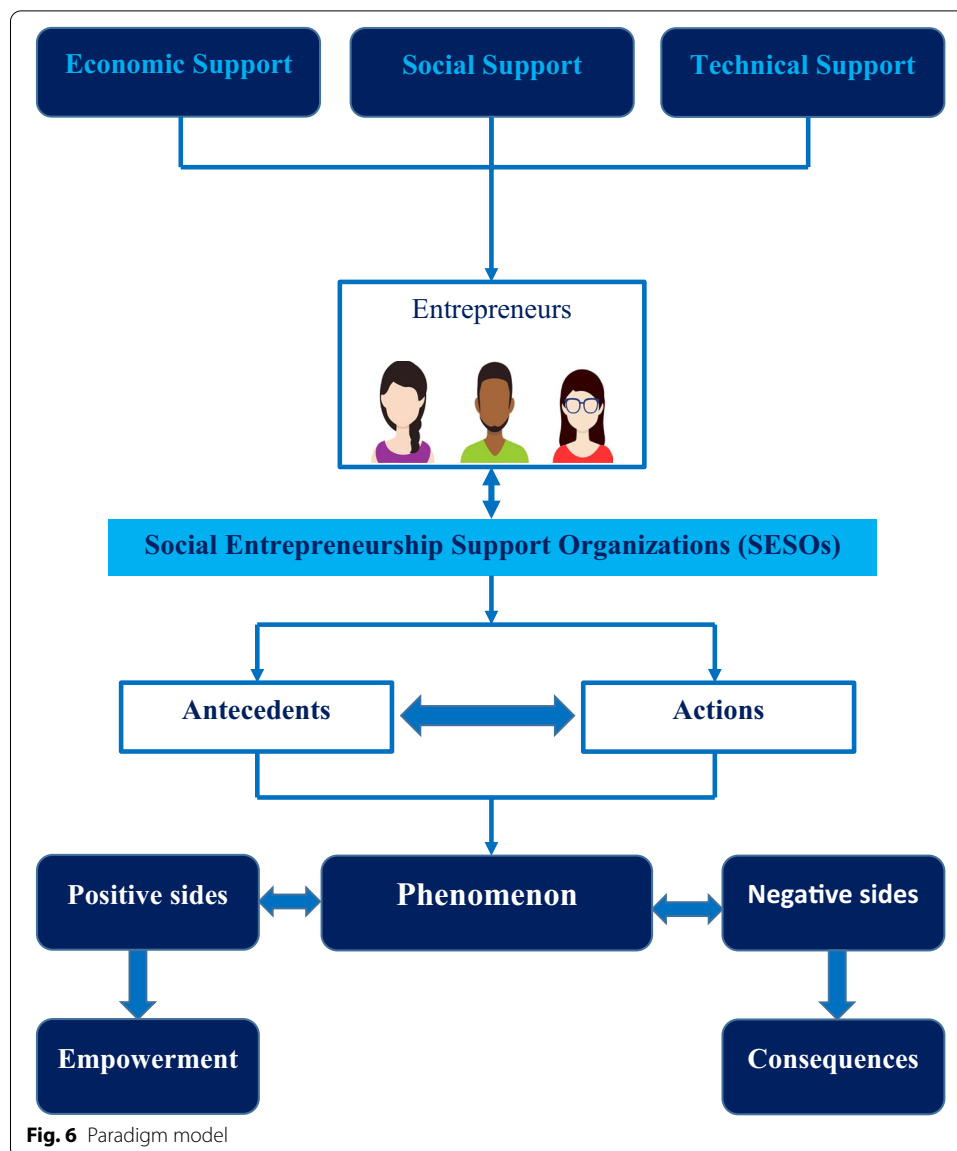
Economic Support
Social Support
Technical Support

Entrepreneurs

Social Entrepreneurship Support Organizations (SESOs)

Antecedents
Actions

Positive sides
Phenomenon
Negative sides

Empowerment
Consequences

**Fig. 6** Paradigm model